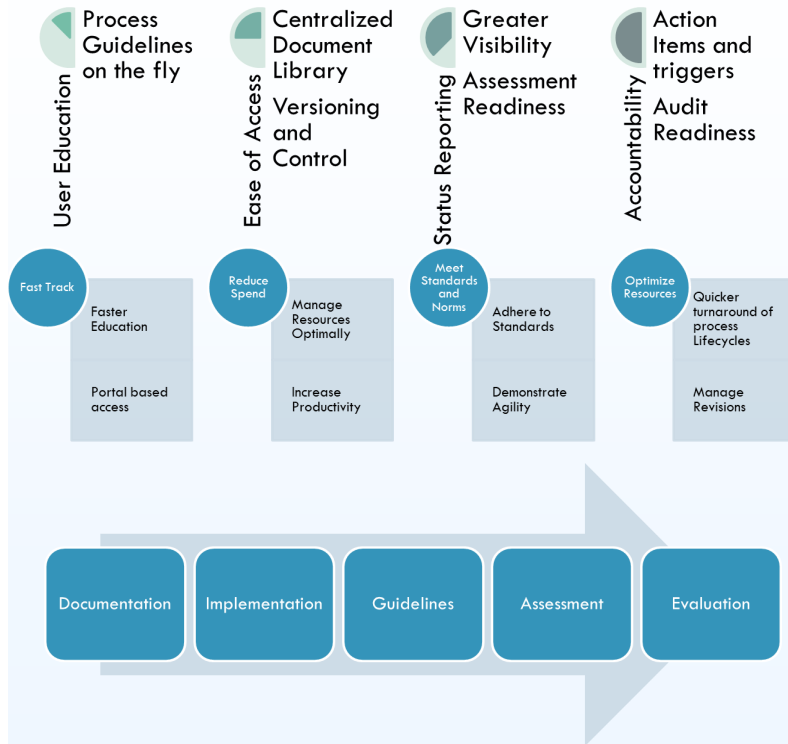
User Education

Process Guidelines on the fly

Ease of Access

Centralized Document Library

Versioning and Control

Status Reporting

Greater Visibility

Assessment Readiness

Accountability

Action Items and triggers

Audit Readiness

Fast Track

Faster Education

Portal based access

Reduce Spend

Manage Resources Optimally

Increase Productivity

Meet Standards and Norms

Adhere to Standards

Demonstrate Agility

Optimize Resources

Quicker turnaround of process Lifecycles

Manage Revisions

Documentation

Implementation

Guidelines

Assessment

Evaluation